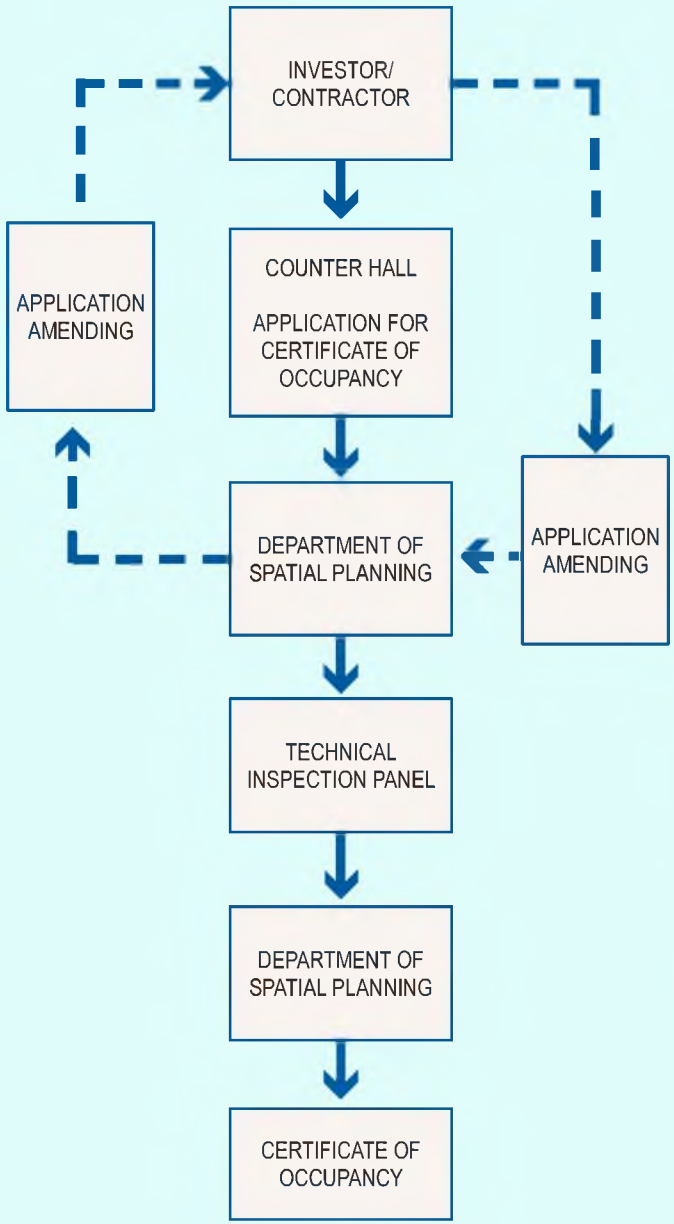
INVESTOR/
CONTRACTOR

APPLICATION AMENDING

COUNTER HALL

APPLICATION FOR CERTIFICATE OF OCCUPANCY

DEPARTMENT OF SPATIAL PLANNING

APPLICATION AMENDING

TECHNICAL INSPECTION PANEL

DEPARTMENT OF SPATIAL PLANNING

CERTIFICATE OF OCCUPANCY